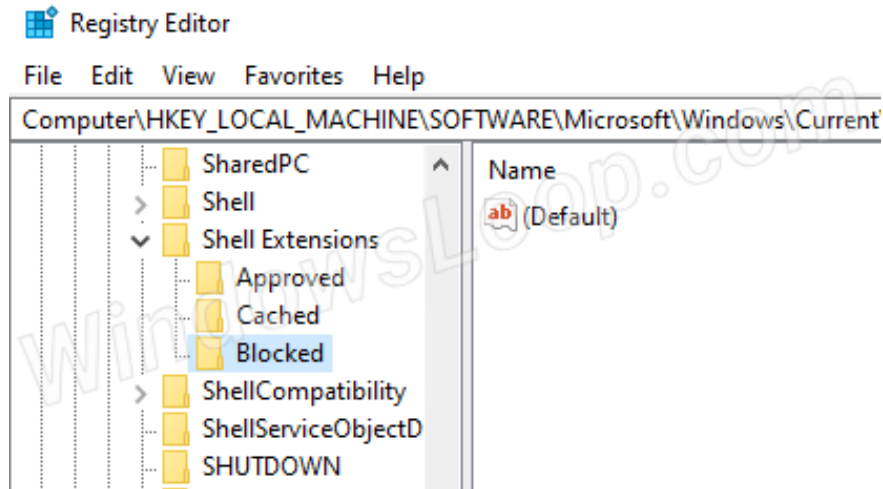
Registry Editor

File Edit View Favorites Help

Computer\HKEY_LOCAL_MACHINE\SOFTWARE\Microsoft\Windows\Current

SharedPC
Shell
Shell Extensions
Approved
Cached
Blocked
ShellCompatibility
ShellServiceObjectD
SHUTDOWN

Name
ab (Default)

WinaowsLoop.com